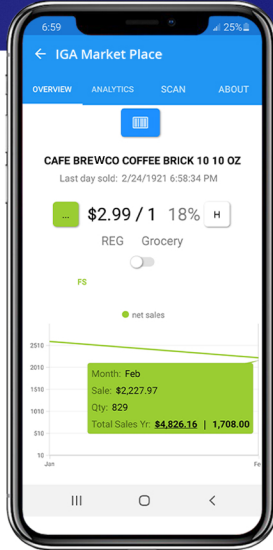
6:59

25%

← IGA Market Place

OVERVIEW ANALYTICS SCAN ABOUT

CAFE BREWCO COFFEE BRICK 10 10 OZ

Last day sold: 2/24/1921 6:58:34 PM

... $2.99 / 1 18% H

REG Grocery

FS

net sales

2510
2010
1510
1010
510
10

Jan
Fe

Month: Feb
Sale: $2,227.97
Qty: 829
Total Sales Yr: $4,826.16 | 1,708.00